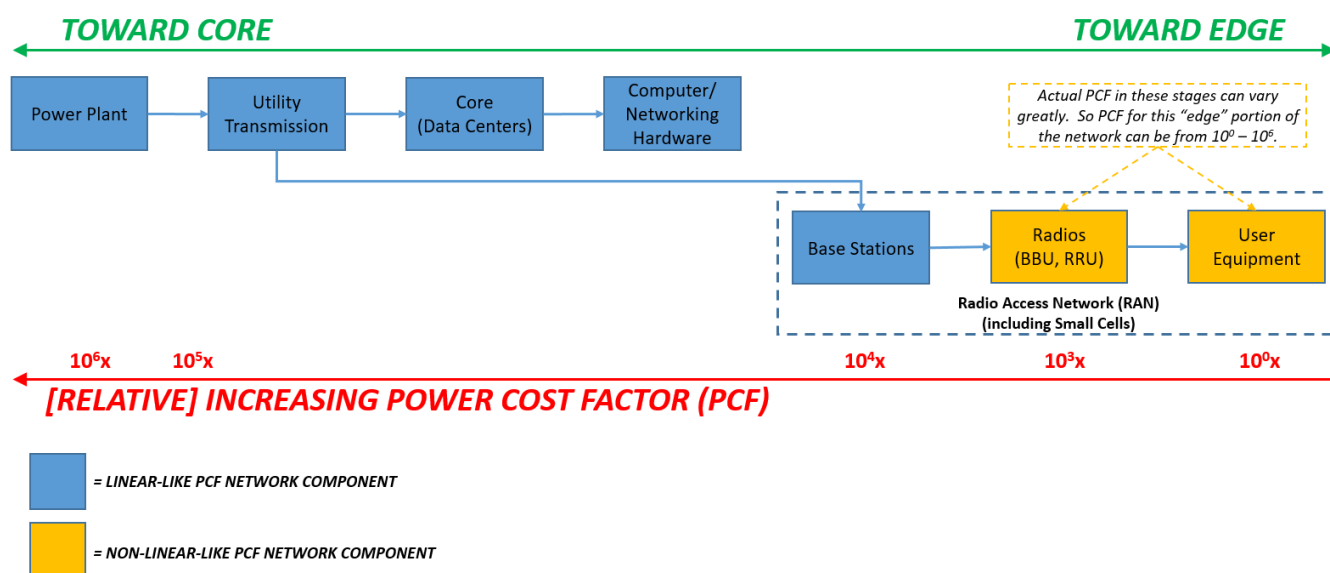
TOWARD CORE

TOWARD EDGE

Power Plant

Utility Transmission

Core (Data Centers)

Computer/ Networking Hardware

Actual PCF in these stages can vary greatly. So PCF for this "edge" portion of the network can be from $10^0 - 10^6$.

Base Stations

Radios (BBU, RRU)

User Equipment

Radio Access Network (RAN) (including Small Cells)

$10^6$x $10^5$x $10^4$x $10^3$x $10^0$x

[RELATIVE] INCREASING POWER COST FACTOR (PCF)

= LINEAR-LIKE PCF NETWORK COMPONENT

= NON-LINEAR-LIKE PCF NETWORK COMPONENT